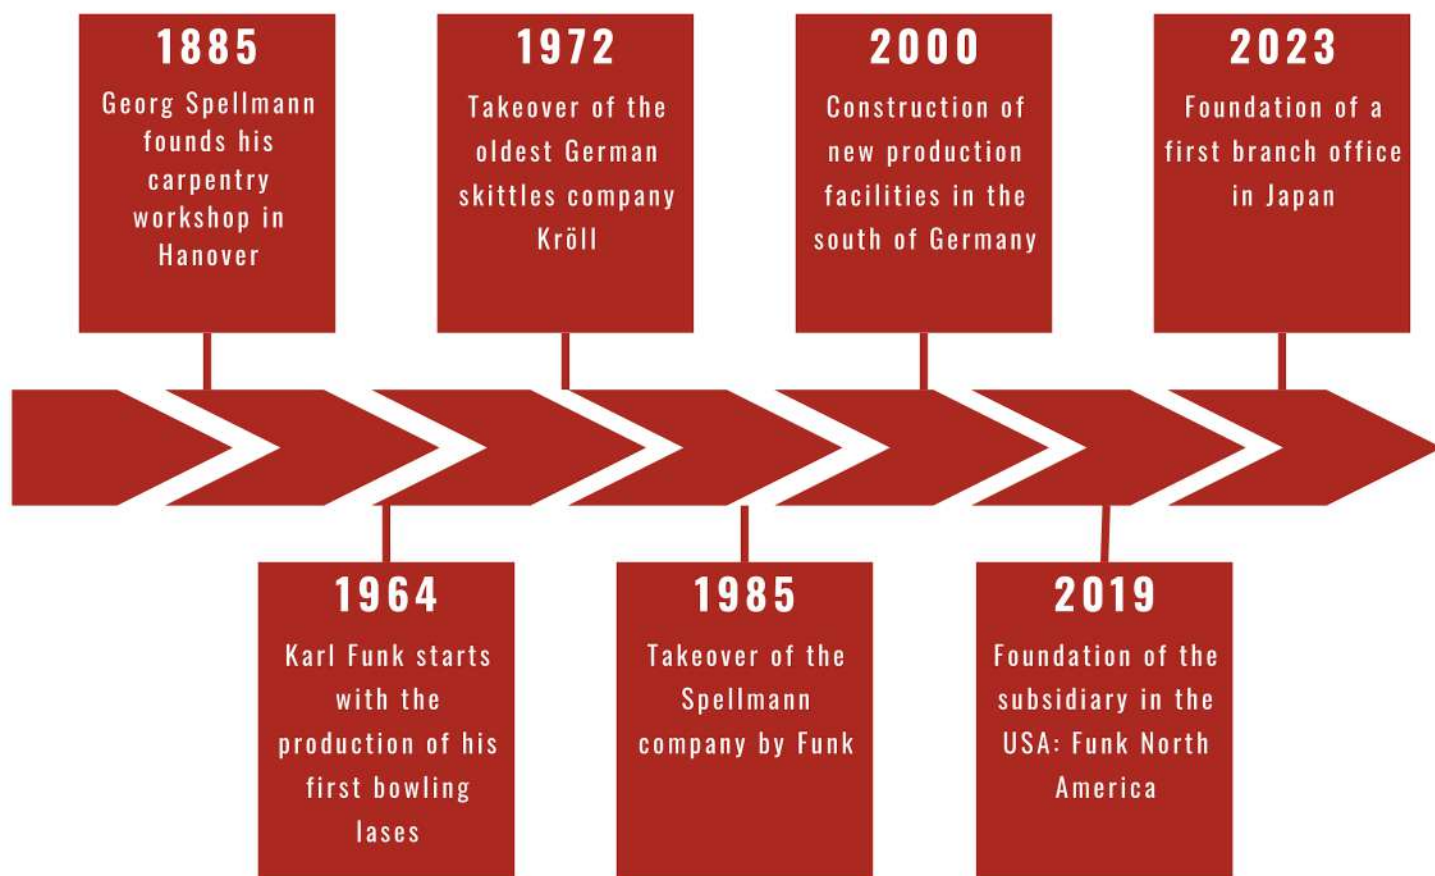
1885
Georg Spellmann founds his carpentry workshop in Hanover

1964
Karl Funk starts with the production of his first bowling lases

1972
Takeover of the oldest German skittles company Kröll

1985
Takeover of the Spellmann company by Funk

2000
Construction of new production facilities in the south of Germany

2019
Foundation of the subsidiary in the USA: Funk North America

2023
Foundation of a first branch office in Japan